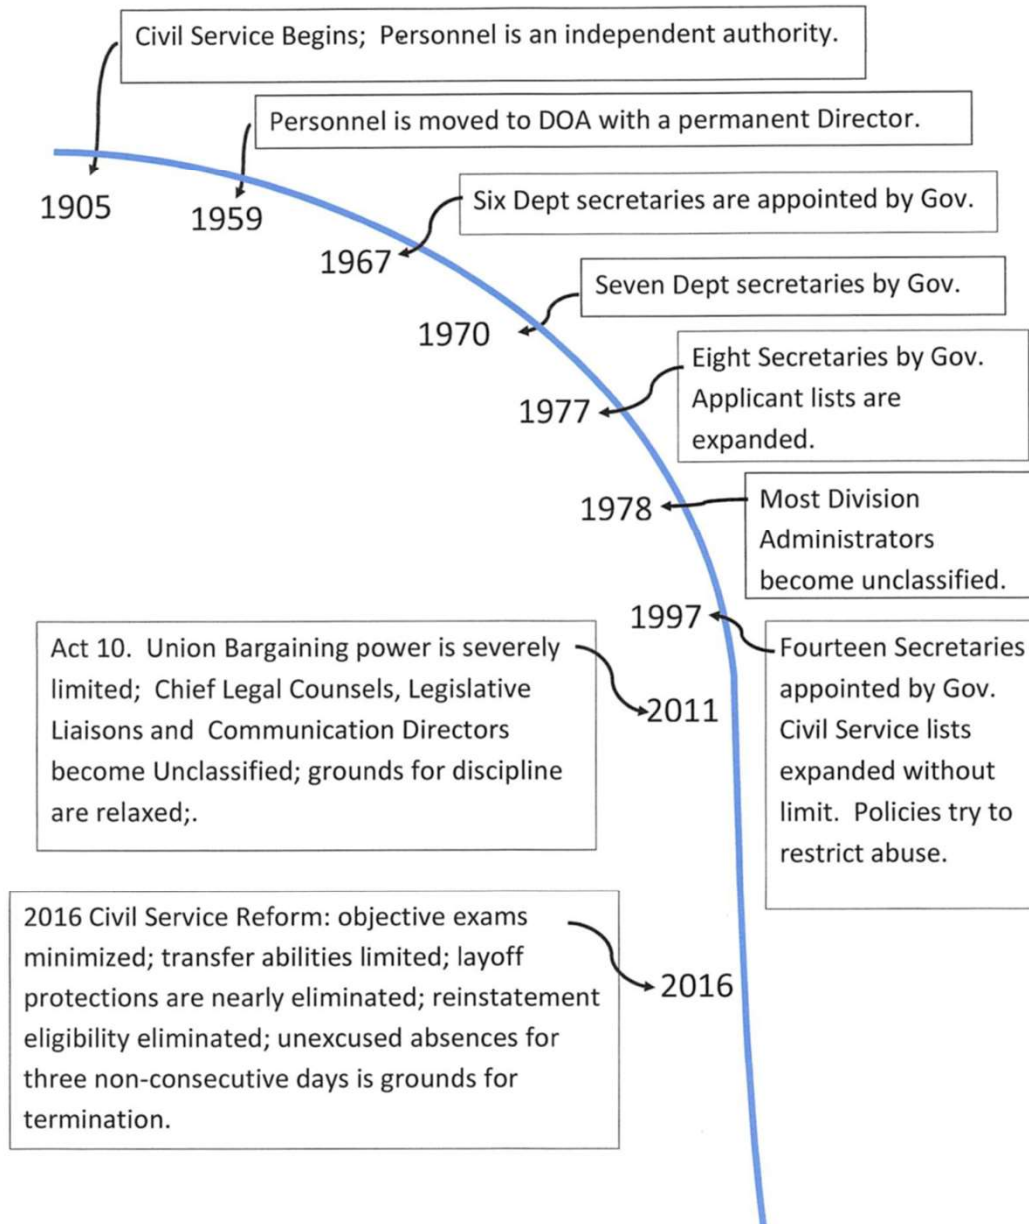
Civil Service Begins; Personnel is an independent authority.

1905

Personnel is moved to DOA with a permanent Director.

1959

Six Dept secretaries are appointed by Gov.

1967

Seven Dept secretaries by Gov.

1970

Eight Secretaries by Gov. Applicant lists are expanded.

1977

Most Division Administrators become unclassified.

1978

Fourteen Secretaries appointed by Gov. Civil Service lists expanded without limit. Policies try to restrict abuse.

1997

Act 10. Union Bargaining power is severely limited; Chief Legal Counsels, Legislative Liaisons and Communication Directors become Unclassified; grounds for discipline are relaxed;.

2011

2016 Civil Service Reform: objective exams minimized; transfer abilities limited; layoff protections are nearly eliminated; reinstatement eligibility eliminated; unexcused absences for three non-consecutive days is grounds for termination.

2016